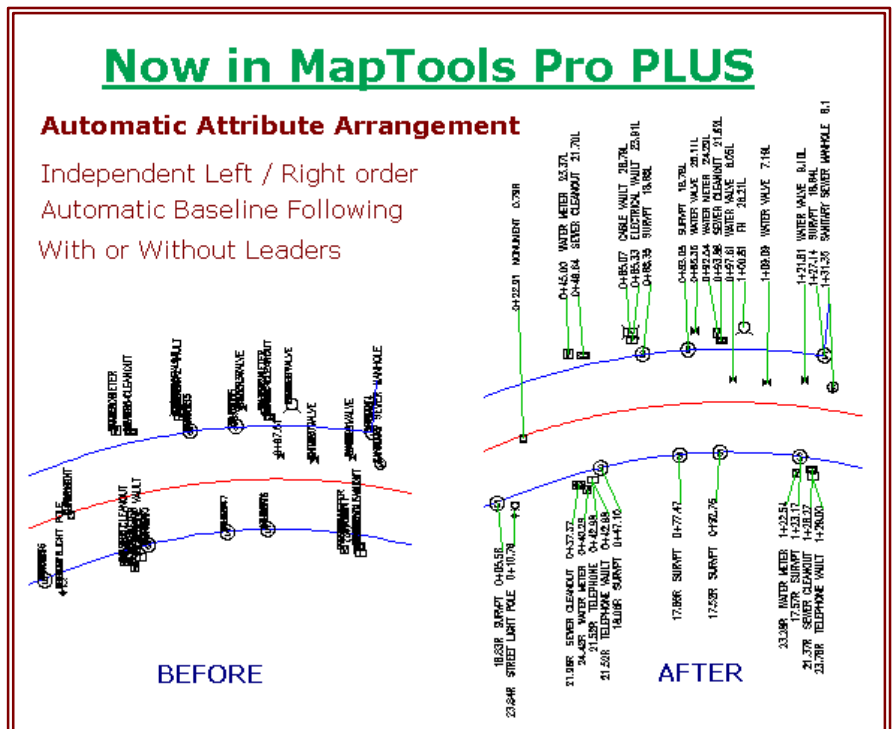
Now in MapTools Pro PLUS

Automatic Attribute Arrangement

Independent Left / Right order
Automatic Baseline Following
With or Without Leaders

0+22.91 MONUMENT 0.79R

0+45.00 WATER METER 23.37L
0+48.64 SEWER CLEANOUT 21.70L

0+85.07 CABLE VAULT 26.76L
0+85.33 ELECTRICAL VAULT 23.91L
0+88.35 SURVPT 13.68L

0+83.05 SURVPT 18.76L
0+86.35 WATER METER 26.11L
0+92.54 WATER METER 24.25L
0+93.98 SEWER CLEANOUT 21.63L
0+97.61 WATER VALVE 8.05L
1+06.81 FH 26.21L

1+09.09 WATER VALVE 7.19L

1+21.81 WATER VALVE 8.10L
1+27.14 SURVPT 16.84L
1+31.36 SANITARY SEWER MANHOLE 8.1

18.63R SURVPT 0+05.58
23.84R STREET LIGHT POLE 0+10.78

21.96R SEWER CLEANOUT 0+37.37
24.43R WATER METER 0+40.29
21.52R TELEPHONE 0+42.98
21.52R TELEPHONE VAULT 0+42.98
18.08R SURVPT 0+47.10

17.86R SURVPT 0+77.42

17.59R SURVPT 0+92.75

23.38R WATER METER 1+22.54
17.57R SURVPT 1+23.17
21.37R SEWER CLEANOUT 1+28.32
23.78R TELEPHONE VAULT 1+29.00

BEFORE

AFTER